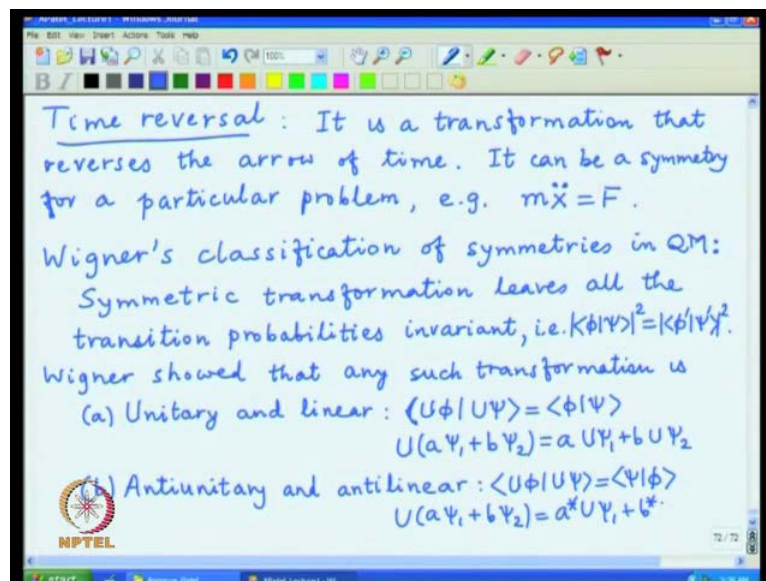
Time reversal : It is a transformation that reverses the arrow of time. It can be a symmetry for a particular problem, e.g. $m\ddot{x} = F$.

Wigner's classification of symmetries in QM: Symmetric transformation leaves all the transition probabilities invariant, i.e. $|\langle\phi|\psi\rangle|^2 = |\langle\phi'|\psi'\rangle|^2$.

Wigner showed that any such transformation is

(a) Unitary and linear : $\langle U\phi | U\psi\rangle = \langle\phi|\psi\rangle$
$U(a\psi_1 + b\psi_2) = a\,U\psi_1 + b\,U\psi_2$

(b) Antiunitary and antilinear : $\langle U\phi | U\psi\rangle = \langle\psi|\phi\rangle$
$U(a\psi_1 + b\psi_2) = a^* U\psi_1 + b^*$ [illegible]

NPTEL

72 / 72